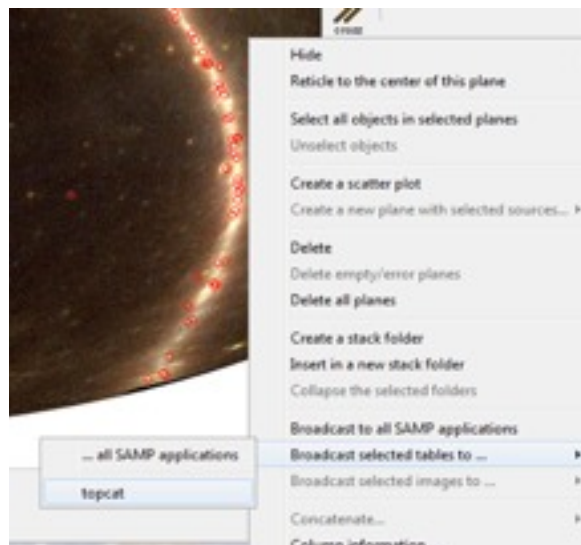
Hide
Reticle to the center of this plane

Select all objects in selected planes
Unselect objects

Create a scatter plot
Create a new plane with selected sources...

Delete
Delete empty/error planes
Delete all planes

Create a stack folder
Insert in a new stack folder
Collapse the selected folders

Broadcast to all SAMP applications
Broadcast selected tables to ...
Broadcast selected images to ...

Concatenate...
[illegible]

... all SAMP applications
topcat